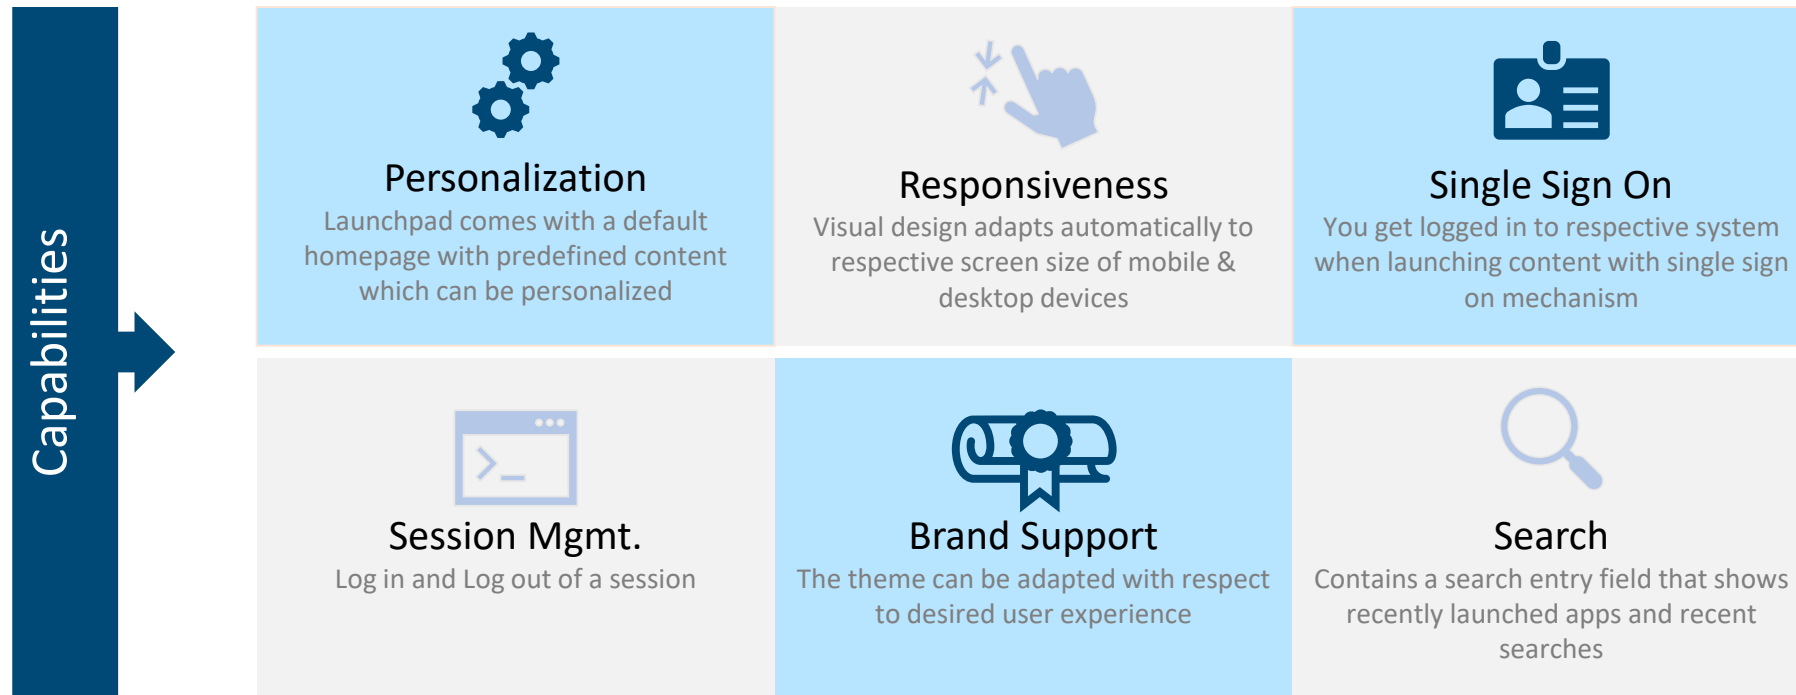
Capabilities

Personalization
Launchpad comes with a default homepage with predefined content which can be personalized

Responsiveness
Visual design adapts automatically to respective screen size of mobile & desktop devices

Single Sign On
You get logged in to respective system when launching content with single sign on mechanism

Session Mgmt.
Log in and Log out of a session

Brand Support
The theme can be adapted with respect to desired user experience

Search
Contains a search entry field that shows recently launched apps and recent searches